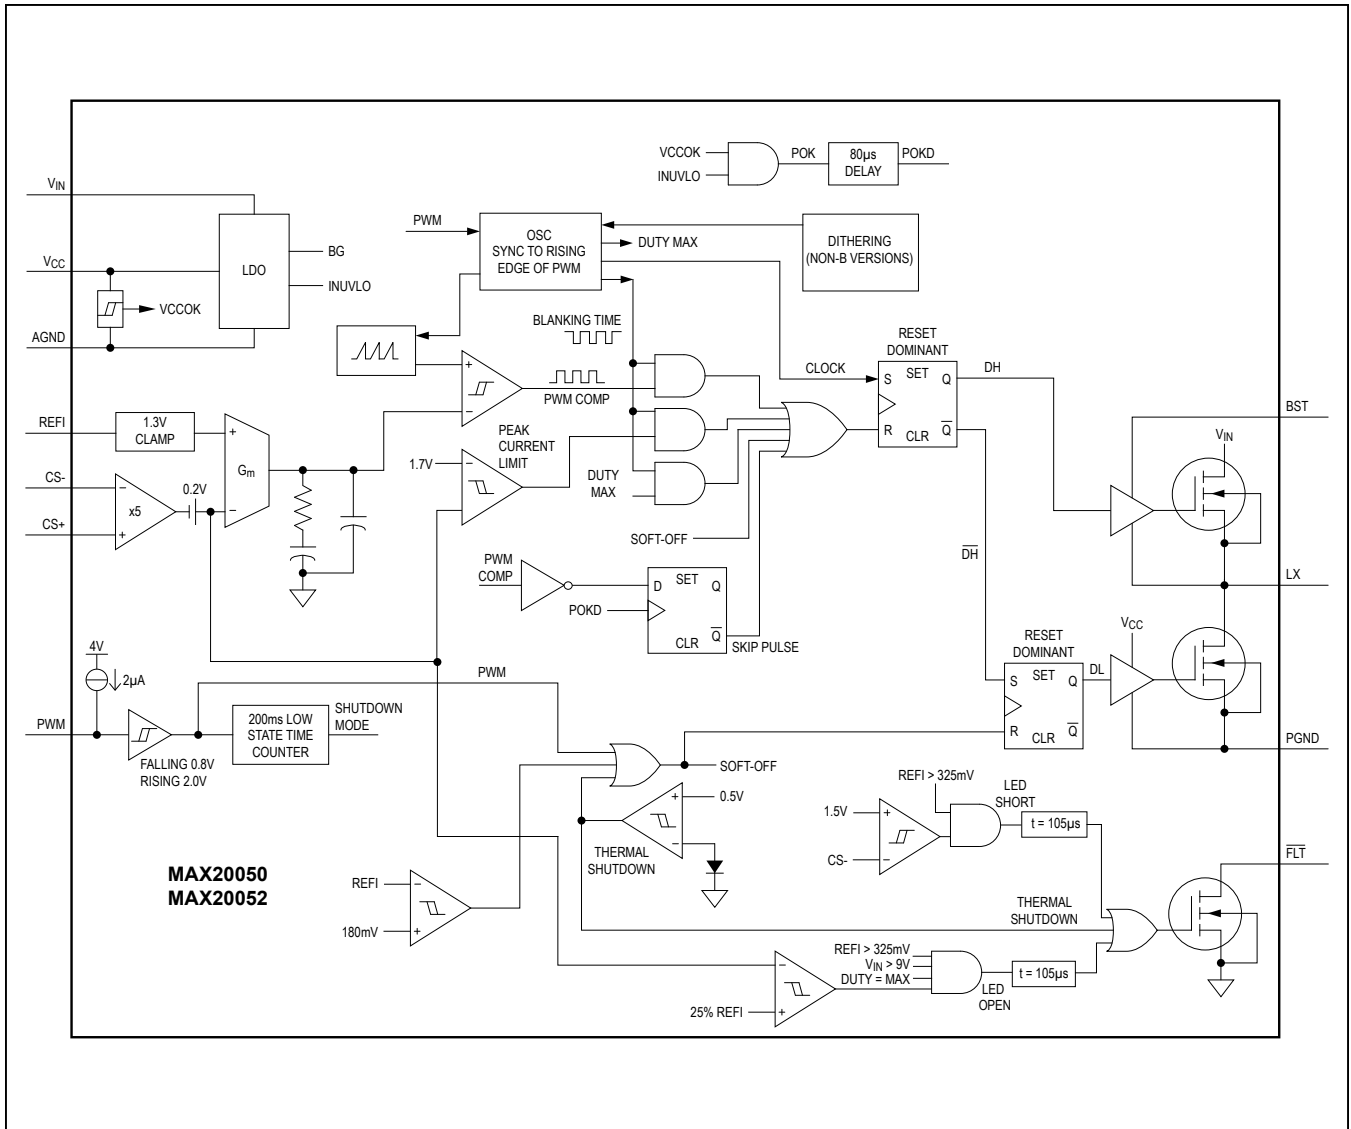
VCCOK
INUVLO
POK
80µs DELAY
POKD

$V_{IN}$
$V_{CC}$
AGND
LDO
BG
INUVLO
VCCOK

PWM
OSC SYNC TO RISING EDGE OF PWM
DUTY MAX
DITHERING (NON-B VERSIONS)

BLANKING TIME
PWM COMP
RESET DOMINANT
CLOCK
S
SET
Q
DH
R
CLR
$\overline{Q}$

REFI
1.3V CLAMP
$G_m$
+
−
PEAK CURRENT LIMIT
1.7V
DUTY MAX
SOFT-OFF

CS-
CS+
x5
0.2V

PWM COMP
D
SET
Q
POKD
CLR
$\overline{Q}$
SKIP PULSE

BST
$V_{IN}$
LX
$\overline{DH}$
RESET DOMINANT
$V_{CC}$
S
SET
Q
DL
R
CLR
$\overline{Q}$
PGND

4V
2µA
PWM
PWM
200ms LOW STATE TIME COUNTER
SHUTDOWN MODE
FALLING 0.8V
RISING 2.0V
SOFT-OFF
0.5V
THERMAL SHUTDOWN

REFI > 325mV
LED SHORT
1.5V
CS-
t = 105µs
$\overline{FLT}$

MAX20050
MAX20052

REFI
180mV
THERMAL SHUTDOWN
REFI > 325mV
$V_{IN}$ > 9V
DUTY = MAX
t = 105µs
LED OPEN
25% REFI